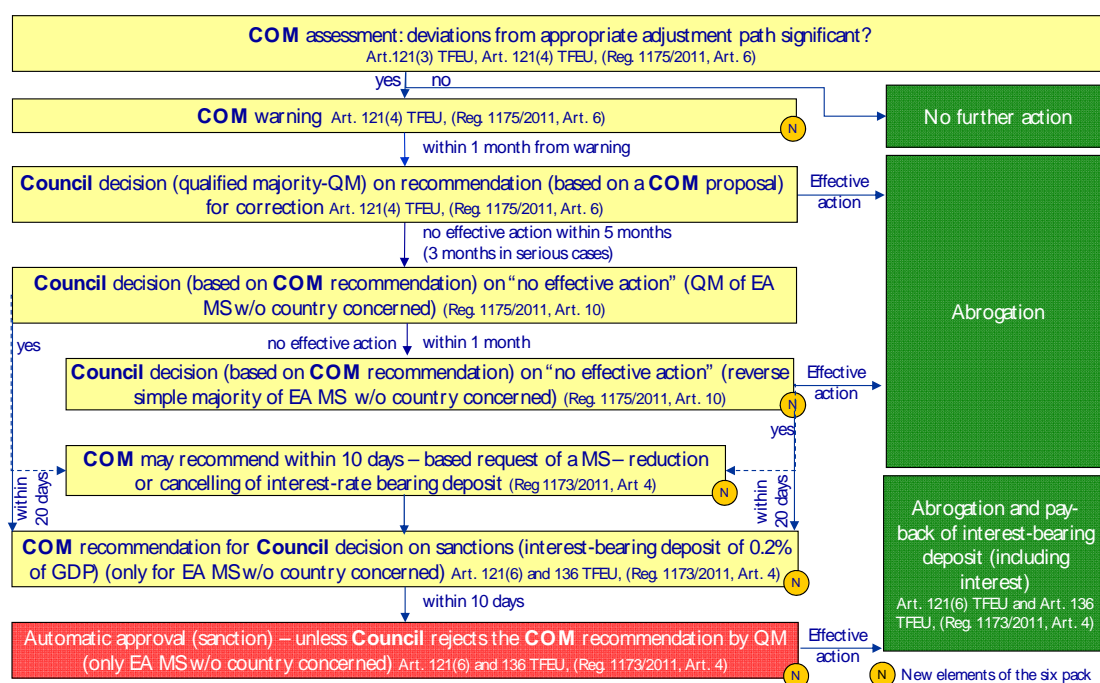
**COM** assessment: deviations from appropriate adjustment path significant? Art.121(3) TFEU, Art. 121(4) TFEU, (Reg. 1175/2011, Art. 6)

yes no

**COM** warning Art. 121(4) TFEU, (Reg. 1175/2011, Art. 6) N

No further action

within 1 month from warning

**Council** decision (qualified majority-QM) on recommendation (based on a **COM** proposal) for correction Art. 121(4) TFEU, (Reg. 1175/2011, Art. 6)

Effective action

no effective action within 5 months (3 months in serious cases)

**Council** decision (based on **COM** recommendation) on "no effective action" (QM of EA MS w/o country concerned) (Reg. 1175/2011, Art. 10)

Abrogation

yes

no effective action within 1 month

**Council** decision (based on **COM** recommendation) on "no effective action" (reverse simple majority of EA MS w/o country concerned) (Reg. 1175/2011, Art. 10) N

Effective action

yes

**COM** may recommend within 10 days – based request of a MS – reduction or cancelling of interest-rate bearing deposit (Reg 1173/2011, Art 4) N

within 20 days

within 20 days

Abrogation and pay-back of interest-bearing deposit (including interest)

Art. 121(6) TFEU and Art. 136 TFEU, (Reg. 1173/2011, Art. 4)

**COM** recommendation for **Council** decision on sanctions (interest-bearing deposit of 0.2% of GDP) (only for EA MS w/o country concerned) Art. 121(6) and 136 TFEU, (Reg. 1173/2011, Art. 4) N

within 10 days

Automatic approval (sanction) – unless **Council** rejects the **COM** recommendation by QM (only EA MS w/o country concerned) Art. 121(6) and 136 TFEU, (Reg. 1173/2011, Art. 4) N

Effective action

N New elements of the six pack